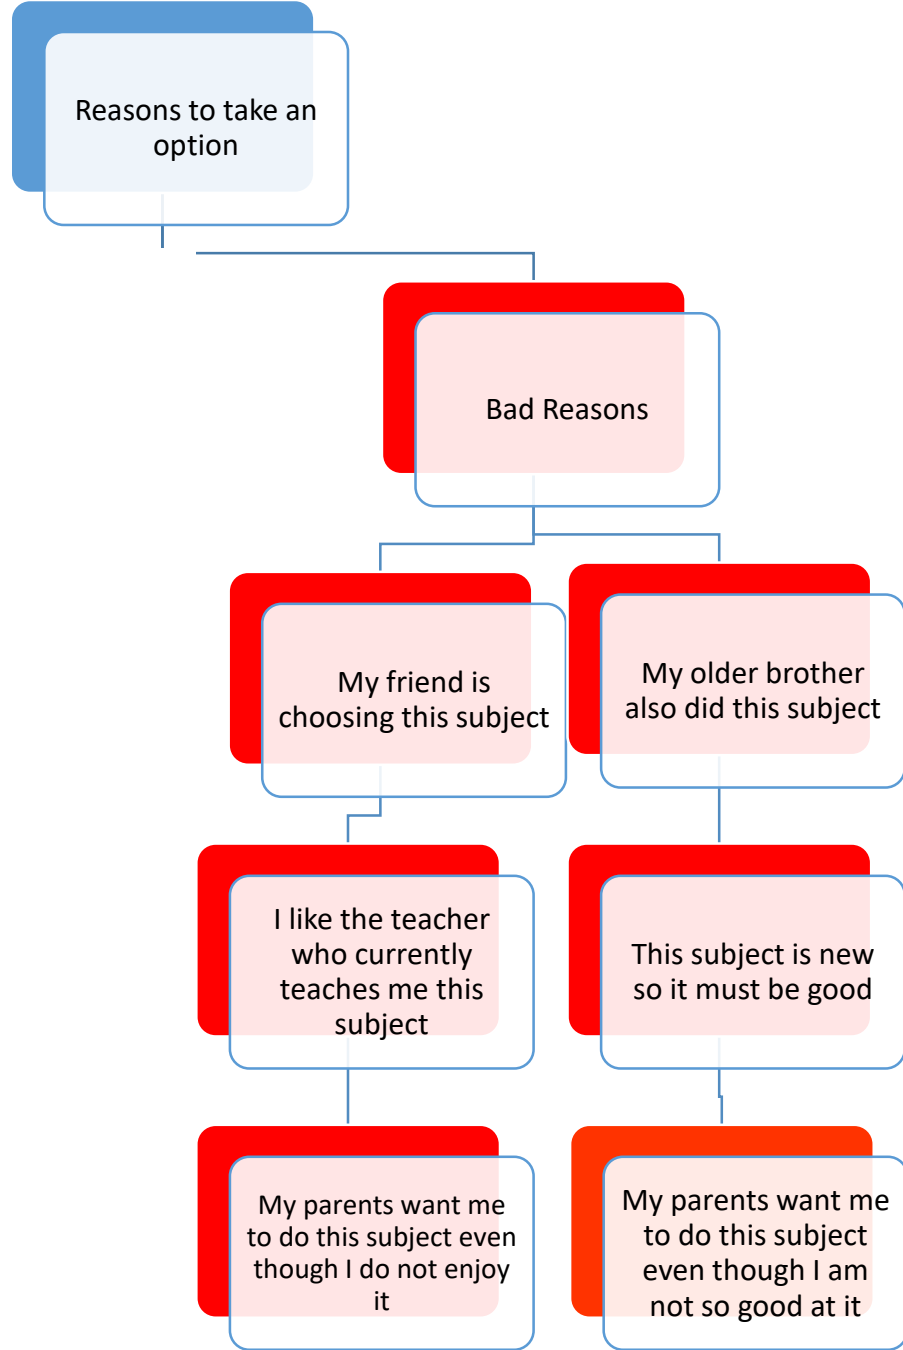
Reasons to take an option

Bad Reasons

My friend is choosing this subject

My older brother also did this subject

I like the teacher who currently teaches me this subject

This subject is new so it must be good

My parents want me to do this subject even though I do not enjoy it

My parents want me to do this subject even though I am not so good at it